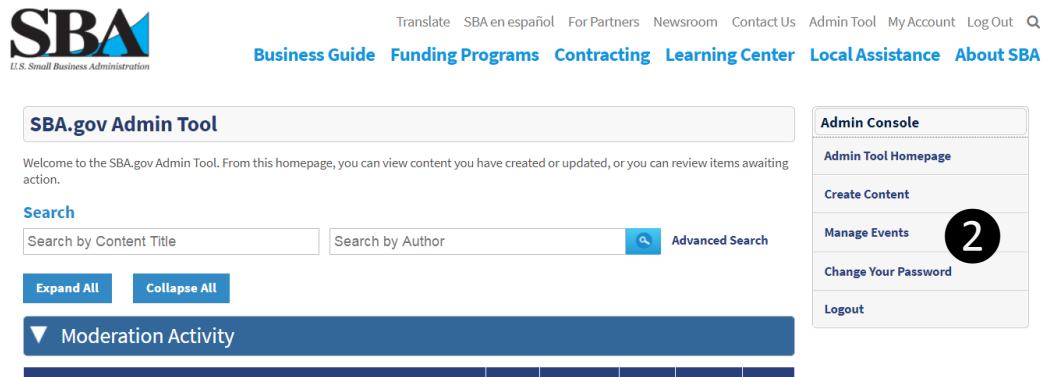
SBA
U.S. Small Business Administration

Translate SBA en español For Partners Newsroom Contact Us Admin Tool My Account Log Out

Business Guide Funding Programs Contracting Learning Center Local Assistance About SBA

SBA.gov Admin Tool

Welcome to the SBA.gov Admin Tool. From this homepage, you can view content you have created or updated, or you can review items awaiting action.

Search

Search by Content Title

Search by Author

Advanced Search

Expand All

Collapse All

▼ Moderation Activity

Admin Console

Admin Tool Homepage

Create Content

Manage Events

2

Change Your Password

Logout